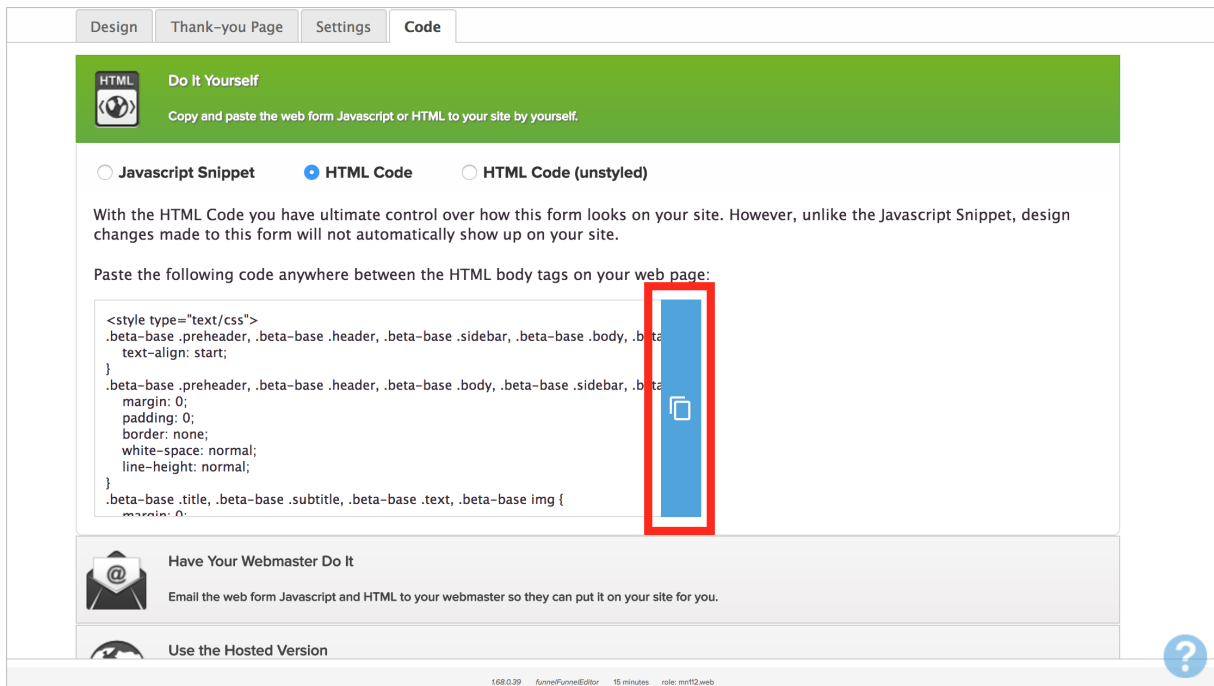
Design | Thank-you Page | Settings | Code

HTML

Do It Yourself

Copy and paste the web form Javascript or HTML to your site by yourself.

Javascript Snippet HTML Code HTML Code (unstyled)

With the HTML Code you have ultimate control over how this form looks on your site. However, unlike the Javascript Snippet, design changes made to this form will not automatically show up on your site.

Paste the following code anywhere between the HTML body tags on your web page:

<style type="text/css">
.beta-base .preheader, .beta-base .header, .beta-base .sidebar, .beta-base .body, .b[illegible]
text-align: start;
}
.beta-base .preheader, .beta-base .header, .beta-base .body, .beta-base .sidebar, .b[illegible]
margin: 0;
padding: 0;
border: none;
white-space: normal;
line-height: normal;
}
.beta-base .title, .beta-base .subtitle, .beta-base .text, .beta-base img {
margin: 0;

Have Your Webmaster Do It

Email the web form Javascript and HTML to your webmaster so they can put it on your site for you.

Use the Hosted Version

1.68.0.39 funnelFunnelEditor 15 minutes role: mn112.web

?